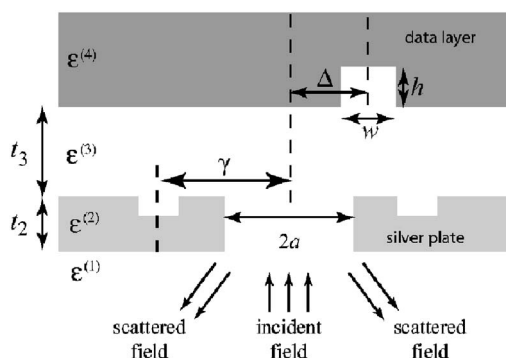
data layer

$\varepsilon^{(4)}$

$\Delta$

$h$

$w$

$t_3$

$\varepsilon^{(3)}$

$\gamma$

$t_2$

$\varepsilon^{(2)}$

$2a$

silver plate

$\varepsilon^{(1)}$

scattered field

incident field

scattered field